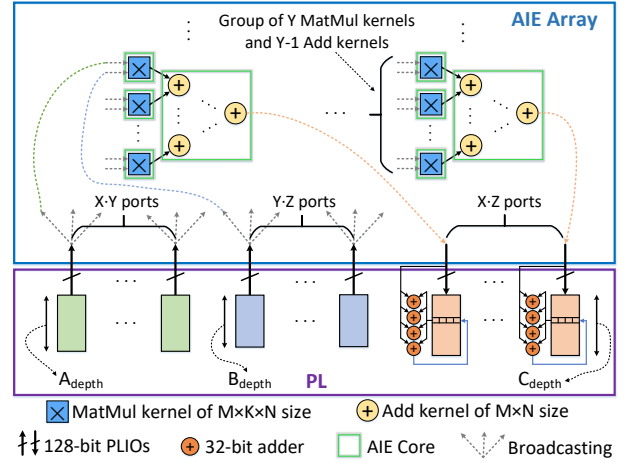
AIE Array

Group of Y MatMul kernels and Y-1 Add kernels

X·Y ports

Y·Z ports

X·Z ports

$A_{depth}$

$B_{depth}$

PL

$C_{depth}$

MatMul kernel of M×K×N size

Add kernel of M×N size

128-bit PLIOs

32-bit adder

AIE Core

Broadcasting